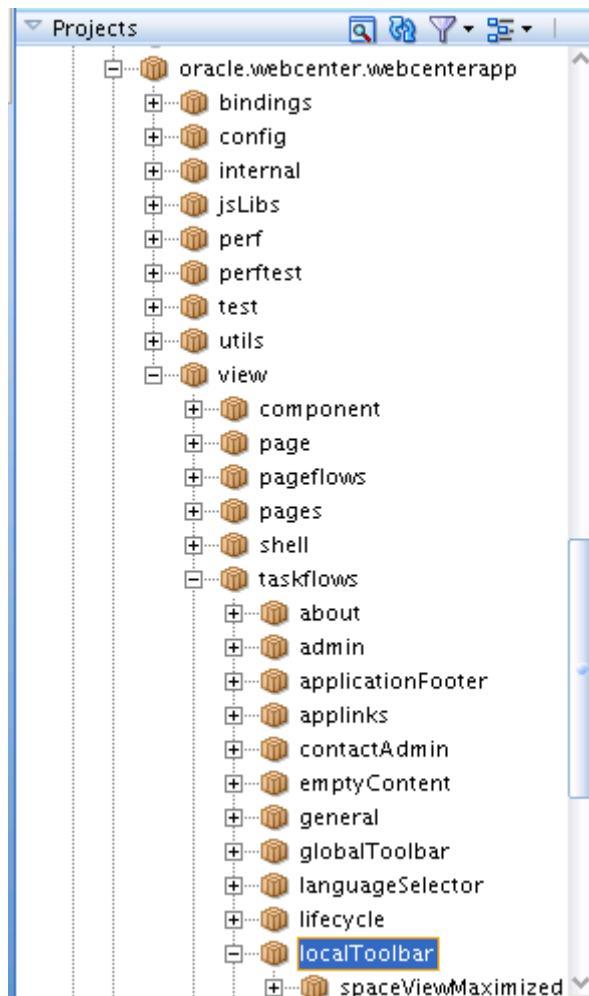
Projects

oracle.webcenter.webcenterapp
bindings
config
internal
jsLibs
perf
perftest
test
utils
view
component
page
pageflows
pages
shell
taskflows
about
admin
applicationFooter
applinks
contactAdmin
emptyContent
general
globalToolbar
languageSelector
lifecycle
localToolbar
spaceViewMaximized